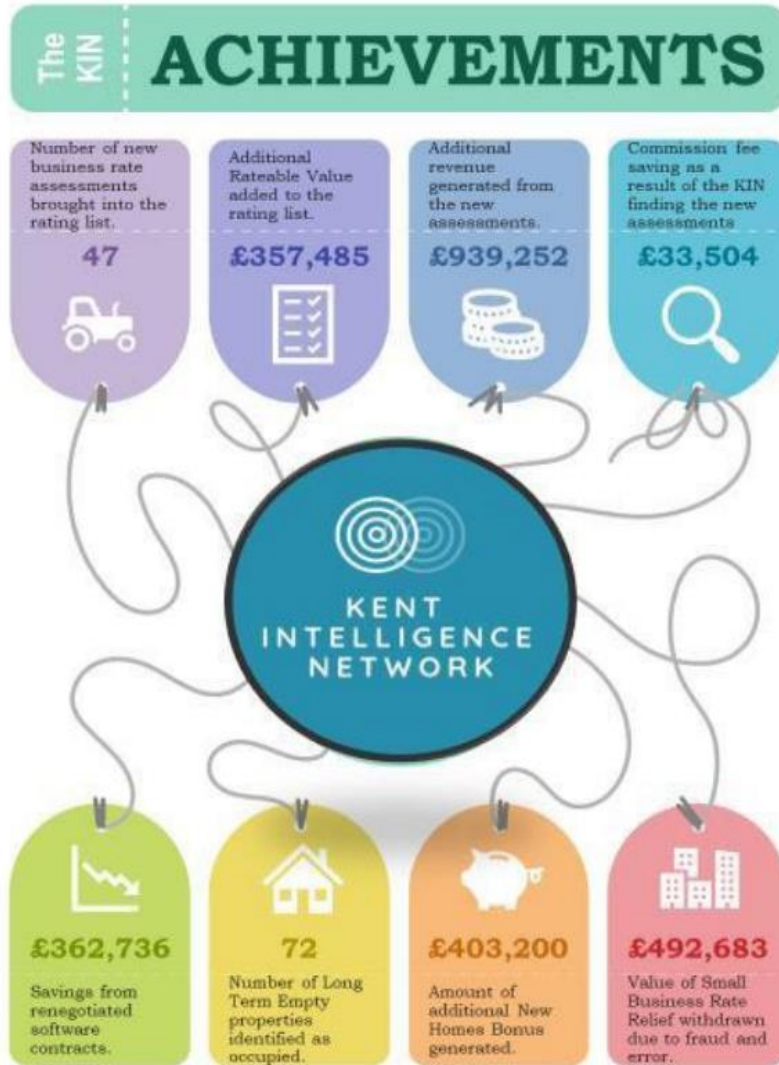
The KIN

ACHIEVEMENTS

Number of new business rate assessments brought into the rating list.

47

Additional Rateable Value added to the rating list.

£357,485

Additional revenue generated from the new assessments.

£939,252

Commission fee saving as a result of the KIN finding the new assessments

£33,504

KENT INTELLIGENCE NETWORK

£362,736

Savings from renegotiated software contracts.

72

Number of Long Term Empty properties identified as occupied.

£403,200

Amount of additional New Homes Bonus generated.

£492,683

Value of Small Business Rate Relief withdrawn due to fraud and error.